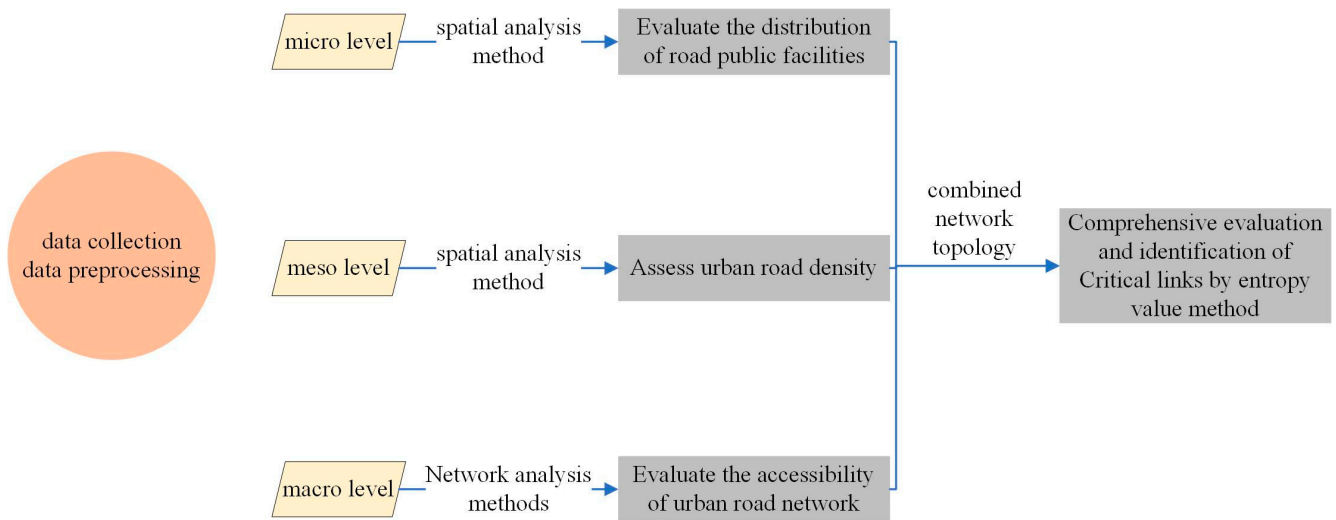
data collection
data preprocessing

micro level

spatial analysis method

Evaluate the distribution of road public facilities

meso level

spatial analysis method

Assess urban road density

macro level

Network analysis methods

Evaluate the accessibility of urban road network

combined network topology

Comprehensive evaluation and identification of Critical links by entropy value method